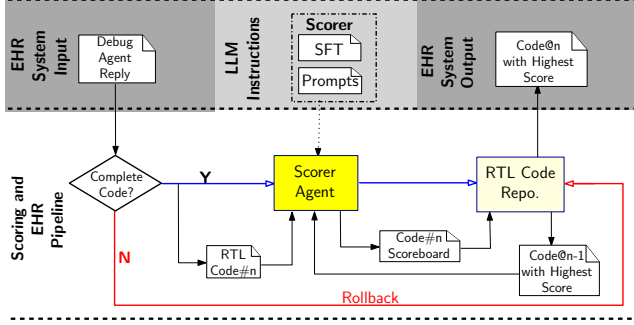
EHR System Input

Debug Agent Reply

LLM Instructions

Scorer

SFT

Prompts

EHR System Output

Code@n with Highest Score

Scoring and EHR Pipeline

Complete Code?

Y

Scorer Agent

RTL Code Repo.

N

RTL Code#n

Code#n Scoreboard

Code@n-1 with Highest Score

Rollback